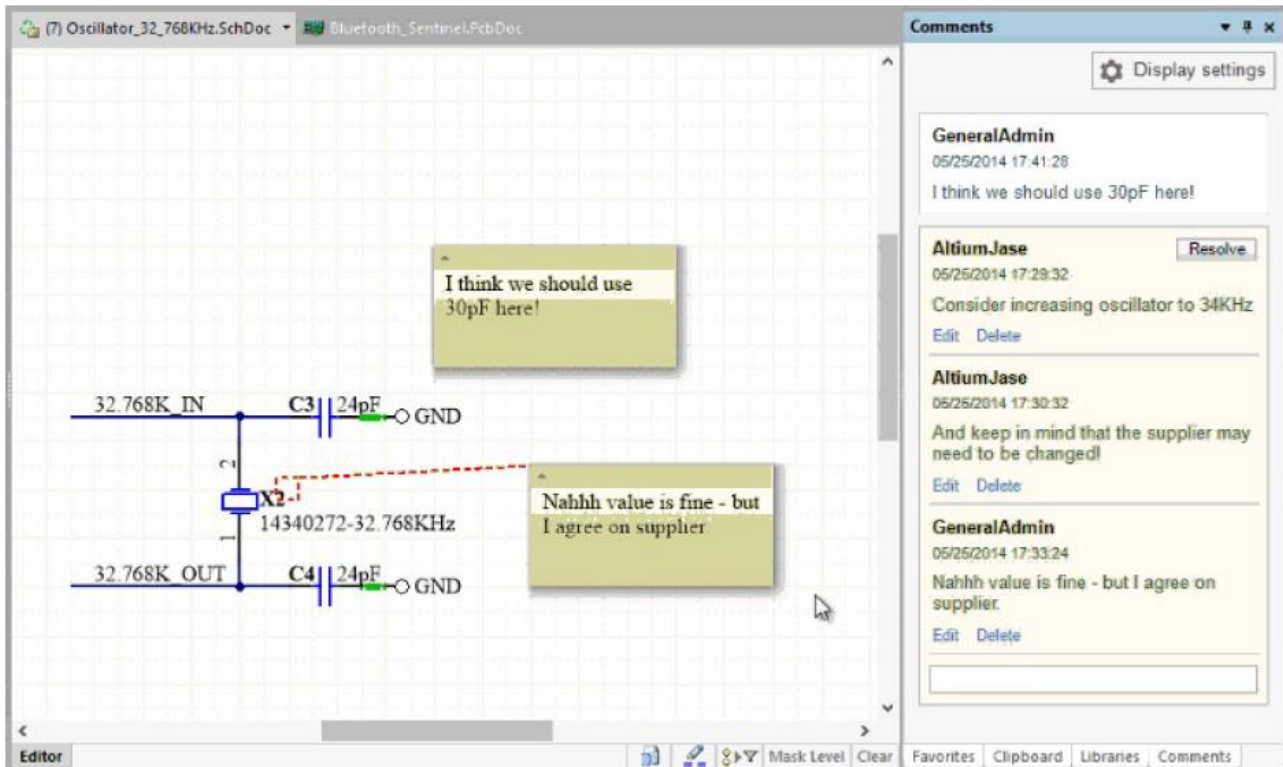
(7) Oscillator_32_768KHz.SchDoc Bluetooth_Sentinel.PcbDoc

I think we should use 30pF here!

32.768K_IN C3 24pF GND

2

X2

1

14340272-32.768KHz

Nahhh value is fine - but I agree on supplier

32.768K_OUT C4 24pF GND

Editor

Mask Level Clear

Comments

Display settings

GeneralAdmin
05/25/2014 17:41:28
I think we should use 30pF here!

AltiumJase
Resolve
05/25/2014 17:29:32
Consider increasing oscillator to 34KHz
Edit Delete

AltiumJase
05/25/2014 17:30:32
And keep in mind that the supplier may need to be changed!
Edit Delete

GeneralAdmin
05/25/2014 17:33:24
Nahhh value is fine - but I agree on supplier.
Edit Delete

Favorites Clipboard Libraries Comments